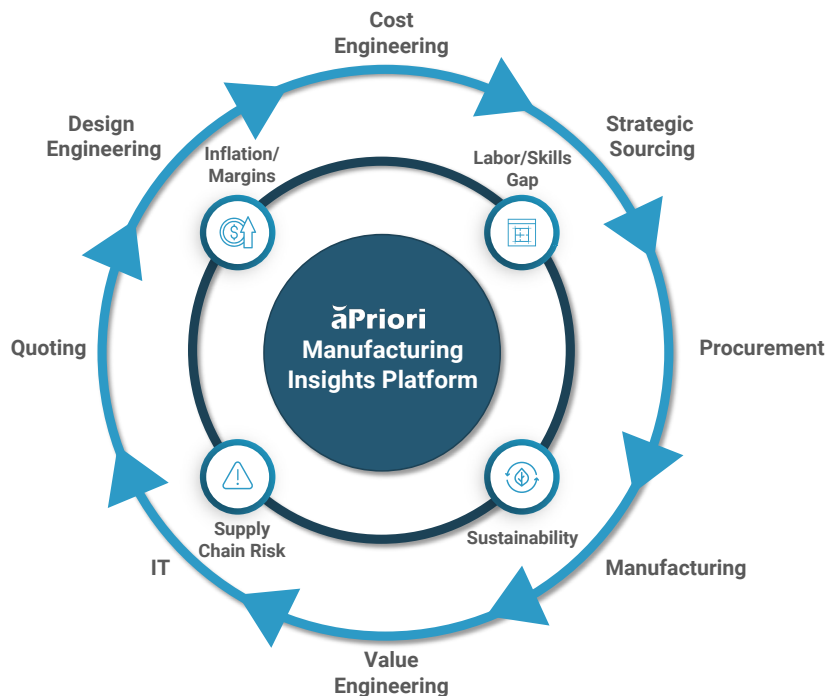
Cost Engineering

Strategic Sourcing

Procurement

Manufacturing

Value Engineering

IT

Quoting

Design Engineering

Inflation/ Margins

Labor/Skills Gap

aPriori Manufacturing Insights Platform

Supply Chain Risk

Sustainability